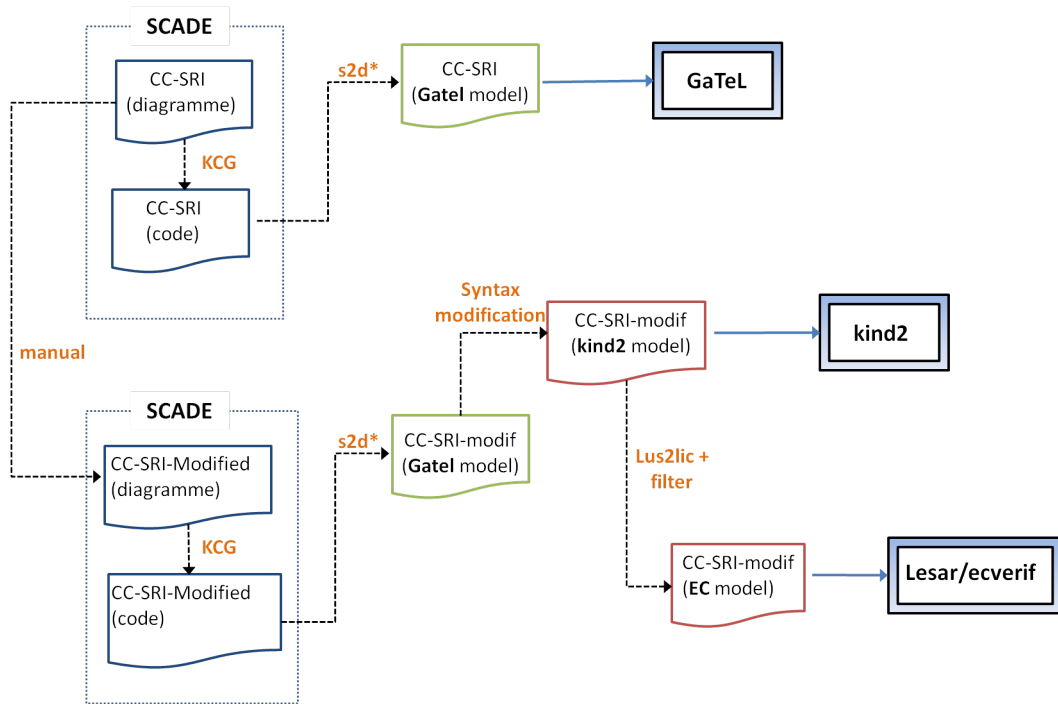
SCADE

CC-SRI (diagramme)

KCG

CC-SRI (code)

s2d*

CC-SRI (Gatel model)

GaTeL

manual

Syntax modification

CC-SRI-modif (kind2 model)

kind2

SCADE

CC-SRI-Modified (diagramme)

KCG

CC-SRI-Modified (code)

s2d*

CC-SRI-modif (Gatel model)

Lus2lic + filter

CC-SRI-modif (EC model)

Lesar/ecverif